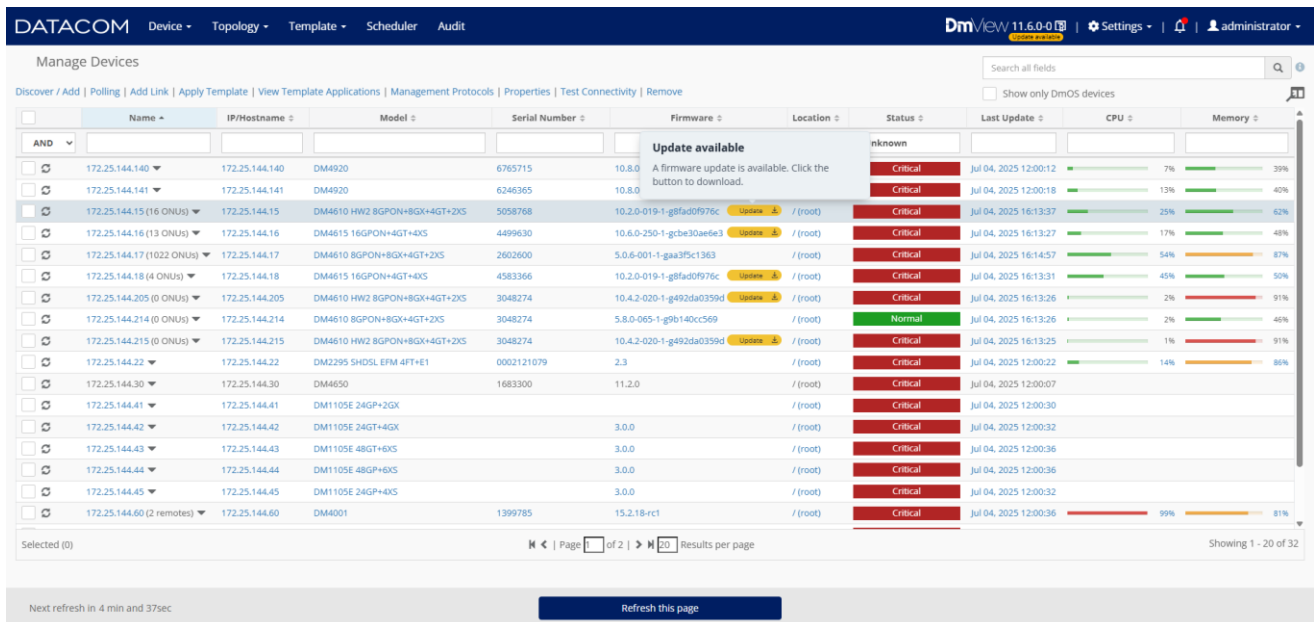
DATACOM Device ▾ Topology ▾ Template ▾ Scheduler Audit

DmView 11.6.0-0 Update available | Settings ▾ | | administrator ▾

Manage Devices

Search all fields

Discover / Add | Polling | Add Link | Apply Template | View Template Applications | Management Protocols | Properties | Test Connectivity | Remove

Show only DmOS devices

| | Name | IP/Hostname | Model | Serial Number | Firmware | Location | Status | Last Update | CPU | Memory |
|---|---|---|---|---|---|---|---|---|---|---|
| AND | | | | | | | Unknown | | | |
| | 172.25.144.140 | 172.25.144.140 | DM4920 | 6765715 | 10.8.0 | | Critical | Jul 04, 2025 12:00:12 | 7% | 39% |
| | 172.25.144.141 | 172.25.144.141 | DM4920 | 6246365 | 10.8.0 | | Critical | Jul 04, 2025 12:00:18 | 13% | 40% |
| | 172.25.144.15 (16 ONUs) | 172.25.144.15 | DM4610 HW2 8GPON+8GX+4GT+2XS | 5058768 | 10.2.0-019-1-g8fad0f976c Update | / (root) | Critical | Jul 04, 2025 16:13:37 | 25% | 62% |
| | 172.25.144.16 (13 ONUs) | 172.25.144.16 | DM4615 16GPON+4GT+4XS | 4499630 | 10.6.0-250-1-gcbe30ae6e3 Update | / (root) | Critical | Jul 04, 2025 16:13:27 | 17% | 48% |
| | 172.25.144.17 (1022 ONUs) | 172.25.144.17 | DM4610 8GPON+8GX+4GT+2XS | 2602600 | 5.0.6-001-1-gaa3f5c1363 | / (root) | Critical | Jul 04, 2025 16:14:57 | 54% | 87% |
| | 172.25.144.18 (4 ONUs) | 172.25.144.18 | DM4615 16GPON+4GT+4XS | 4583366 | 10.2.0-019-1-g8fad0f976c Update | / (root) | Critical | Jul 04, 2025 16:13:31 | 45% | 50% |
| | 172.25.144.205 (0 ONUs) | 172.25.144.205 | DM4610 HW2 8GPON+8GX+4GT+2XS | 3048274 | 10.4.2-020-1-g492da0359d Update | / (root) | Critical | Jul 04, 2025 16:13:26 | 2% | 91% |
| | 172.25.144.214 (0 ONUs) | 172.25.144.214 | DM4610 8GPON+8GX+4GT+2XS | 3048274 | 5.8.0-065-1-g9b140cc569 | / (root) | Normal | Jul 04, 2025 16:13:26 | 2% | 46% |
| | 172.25.144.215 (0 ONUs) | 172.25.144.215 | DM4610 HW2 8GPON+8GX+4GT+2XS | 3048274 | 10.4.2-020-1-g492da0359d Update | / (root) | Critical | Jul 04, 2025 16:13:25 | 1% | 91% |
| | 172.25.144.22 | 172.25.144.22 | DM2295 SHDSL EFM 4FT+E1 | 0002121079 | 2.3 | / (root) | Critical | Jul 04, 2025 12:00:22 | 14% | 86% |
| | 172.25.144.30 | 172.25.144.30 | DM4650 | 1683300 | 11.2.0 | / (root) | Critical | Jul 04, 2025 12:00:07 | | |
| | 172.25.144.41 | 172.25.144.41 | DM1105E 24GP+2GX | | | / (root) | Critical | Jul 04, 2025 12:00:30 | | |
| | 172.25.144.42 | 172.25.144.42 | DM1105E 24GT+4GX | | 3.0.0 | / (root) | Critical | Jul 04, 2025 12:00:32 | | |
| | 172.25.144.43 | 172.25.144.43 | DM1105E 48GT+6XS | | 3.0.0 | / (root) | Critical | Jul 04, 2025 12:00:36 | | |
| | 172.25.144.44 | 172.25.144.44 | DM1105E 48GP+6XS | | 3.0.0 | / (root) | Critical | Jul 04, 2025 12:00:36 | | |
| | 172.25.144.45 | 172.25.144.45 | DM1105E 24GP+4XS | | 3.0.0 | / (root) | Critical | Jul 04, 2025 12:00:32 | | |
| | 172.25.144.60 (2 remotes) | 172.25.144.60 | DM4001 | 1399785 | 15.2.18-rc1 | / (root) | Critical | Jul 04, 2025 12:00:36 | 99% | 81% |

Update available
A firmware update is available. Click the button to download.

Selected (0)

| Page 1 of 2 | 20 Results per page

Showing 1 - 20 of 32

Next refresh in 4 min and 37sec

Refresh this page